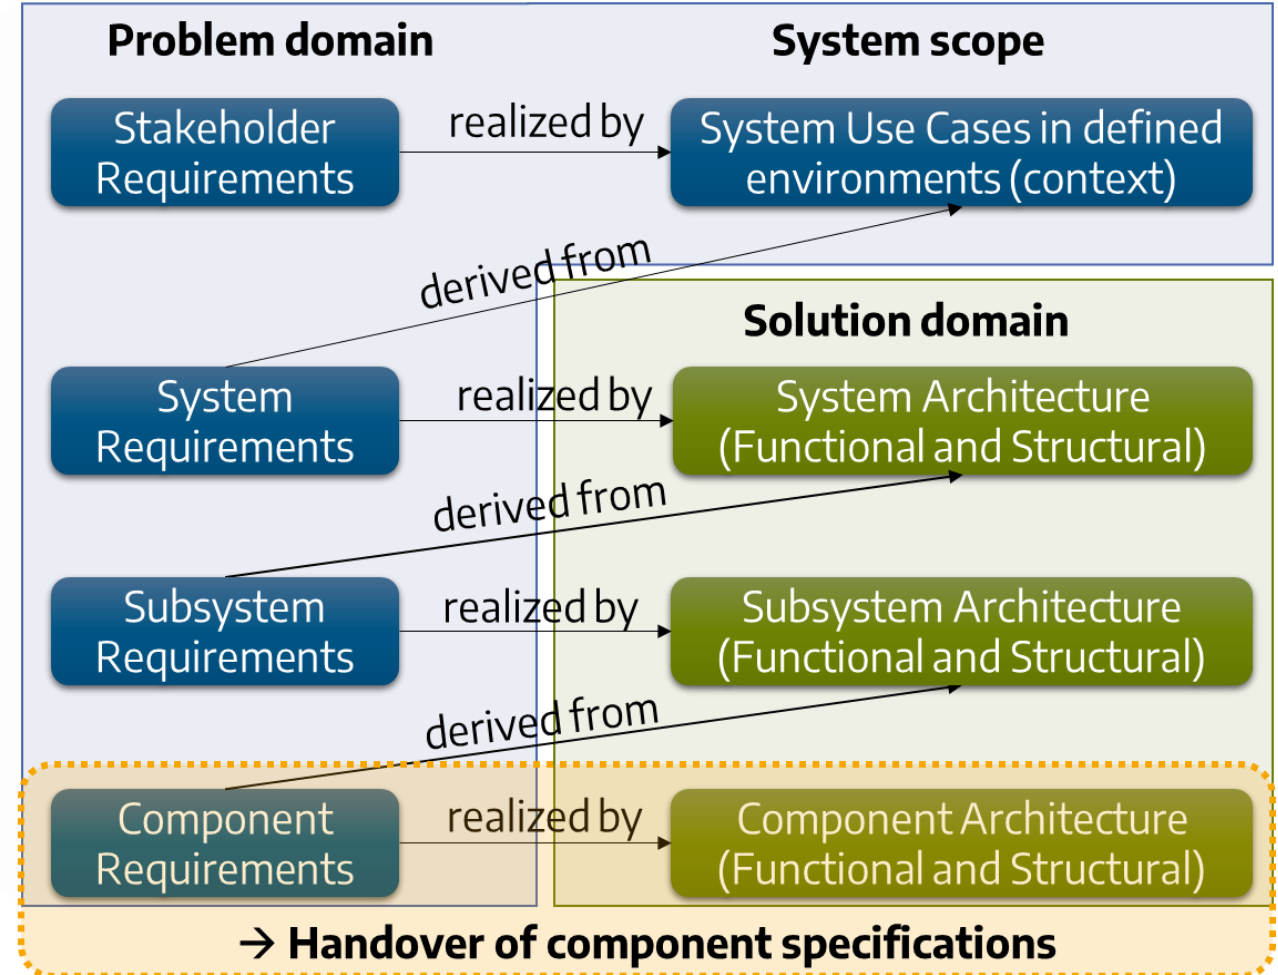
Problem domain

System scope

Stakeholder Requirements

realized by

System Use Cases in defined environments (context)

derived from

Solution domain

System Requirements

realized by

System Architecture (Functional and Structural)

derived from

Subsystem Requirements

realized by

Subsystem Architecture (Functional and Structural)

derived from

Component Requirements

realized by

Component Architecture (Functional and Structural)

→ Handover of component specifications